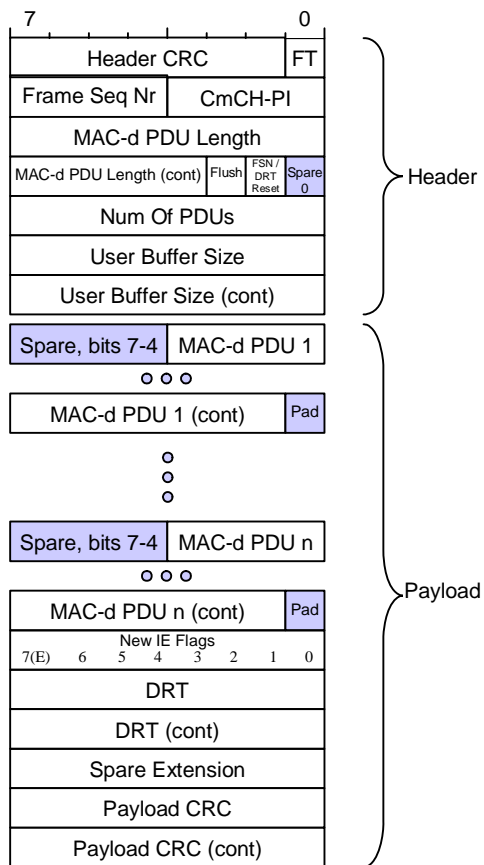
7 0

Header CRC | FT

Frame Seq Nr | CmCH-PI

MAC-d PDU Length

MAC-d PDU Length (cont) | Flush | FSN / DRT Reset | Spare 0

Num Of PDUs

User Buffer Size

User Buffer Size (cont)

Header

Spare, bits 7-4 | MAC-d PDU 1

MAC-d PDU 1 (cont) | Pad

Spare, bits 7-4 | MAC-d PDU n

MAC-d PDU n (cont) | Pad

New IE Flags
7(E) 6 5 4 3 2 1 0

DRT

DRT (cont)

Spare Extension

Payload CRC

Payload CRC (cont)

Payload